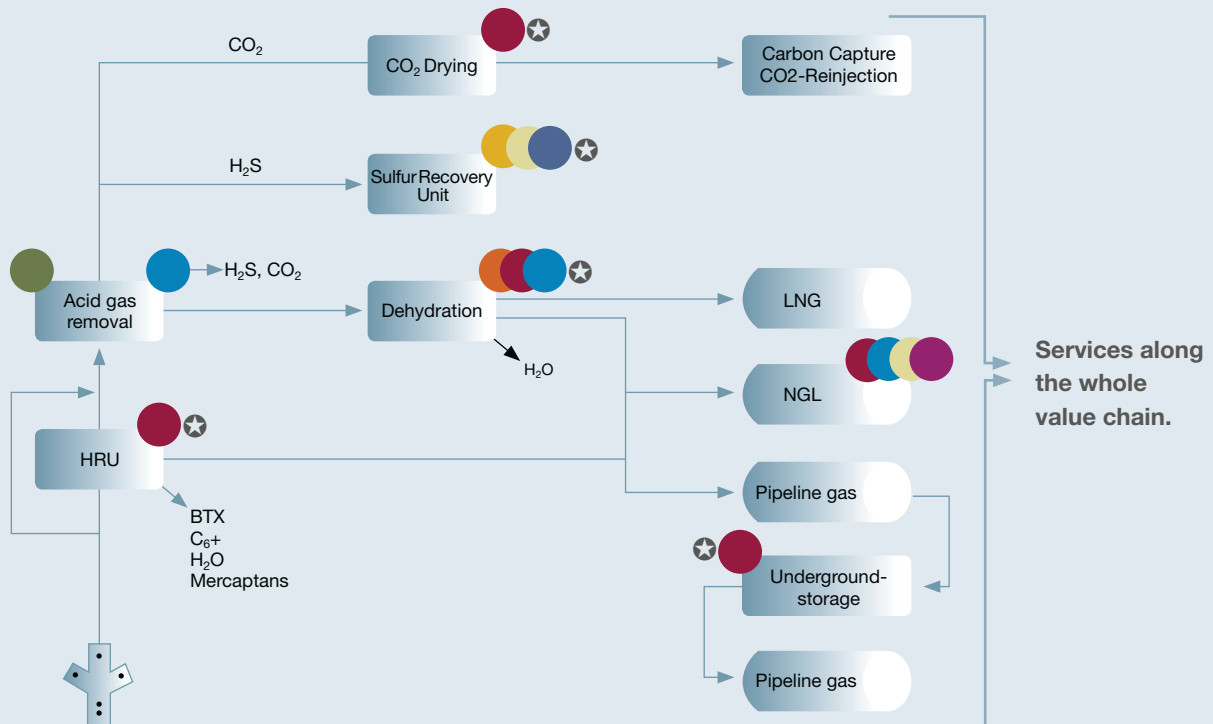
$CO_2$

$CO_2$ Drying

Carbon Capture CO2-Reinjection

$H_2S$

Sulfur Recovery Unit

Acid gas removal

$H_2S$, $CO_2$

Dehydration

LNG

$H_2O$

NGL

Services along the whole value chain.

HRU

Pipeline gas

BTX
$C_6$+
$H_2O$
Mercaptans

Underground-storage

Pipeline gas